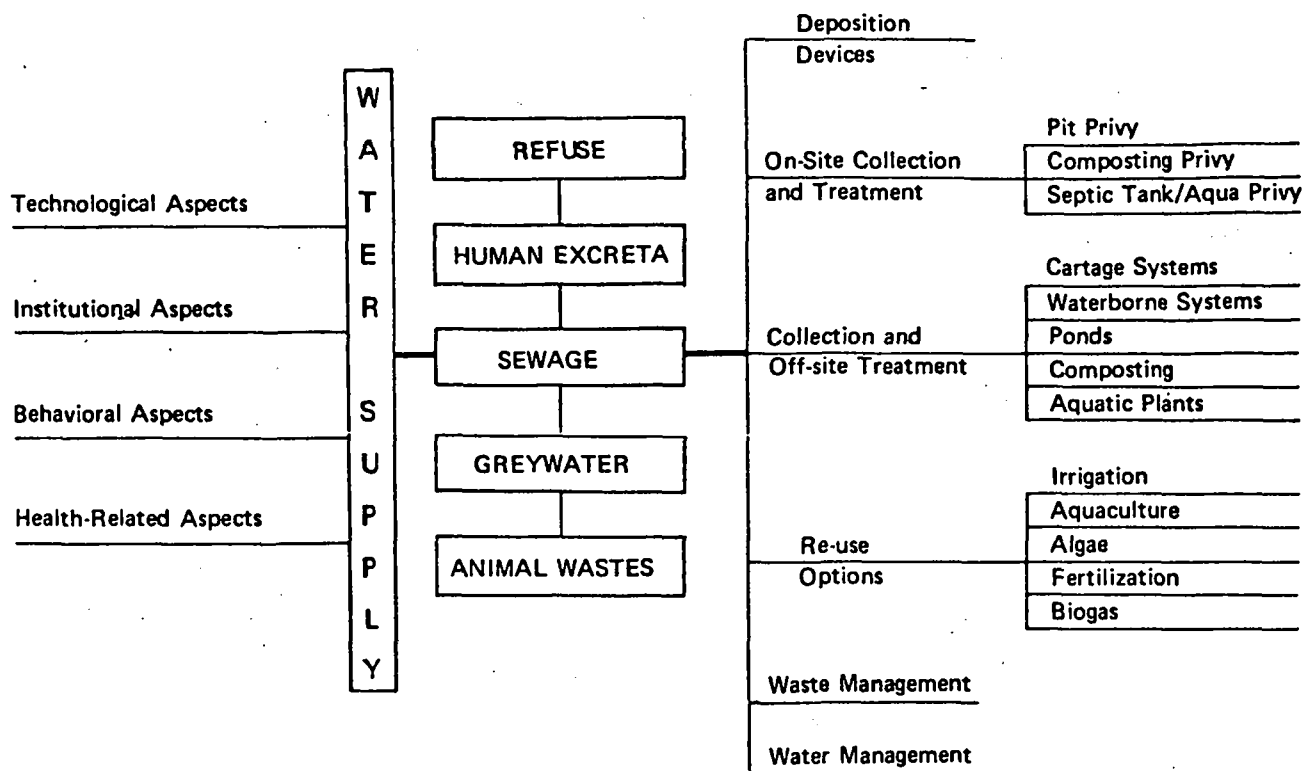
Technological Aspects

Institutional Aspects

Behavioral Aspects

Health-Related Aspects

WATER SUPPLY

REFUSE

HUMAN EXCRETA

SEWAGE

GREYWATER

ANIMAL WASTES

Deposition Devices

On-Site Collection and Treatment

Pit Privy

Composting Privy

Septic Tank/Aqua Privy

Collection and Off-site Treatment

Cartage Systems

Waterborne Systems

Ponds

Composting

Aquatic Plants

Re-use Options

Irrigation

Aquaculture

Algae

Fertilization

Biogas

Waste Management

Water Management